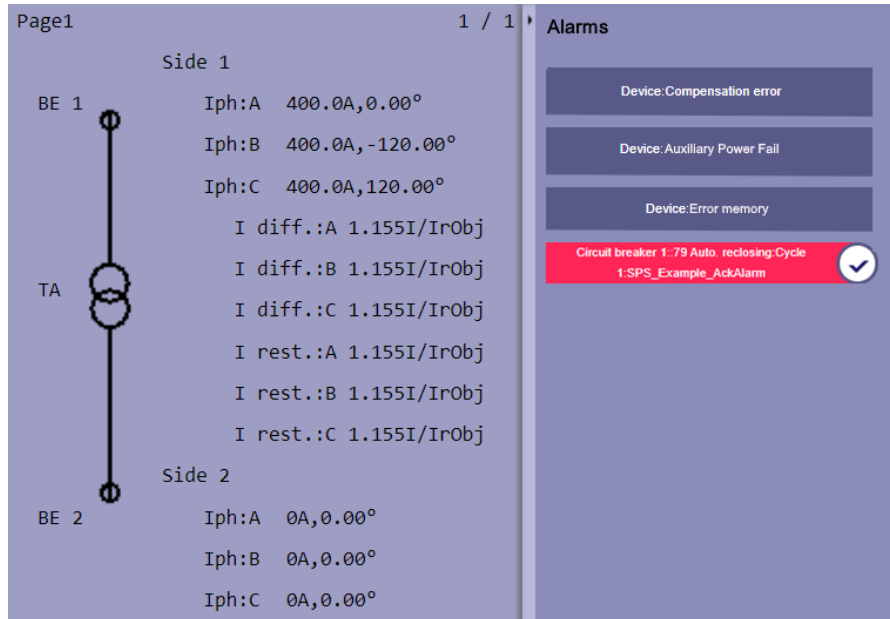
Page1

1 / 1

Side 1

BE 1

Iph:A 400.0A,0.00°

Iph:B 400.0A,-120.00°

Iph:C 400.0A,120.00°

I diff.:A 1.155I/IrObj

I diff.:B 1.155I/IrObj

TA

I diff.:C 1.155I/IrObj

I rest.:A 1.155I/IrObj

I rest.:B 1.155I/IrObj

I rest.:C 1.155I/IrObj

Side 2

BE 2

Iph:A 0A,0.00°

Iph:B 0A,0.00°

Iph:C 0A,0.00°

Alarms

Device:Compensation error

Device:Auxiliary Power Fail

Device:Error memory

Circuit breaker 1::79 Auto. reclosing:Cycle 1:SPS_Example_AckAlarm